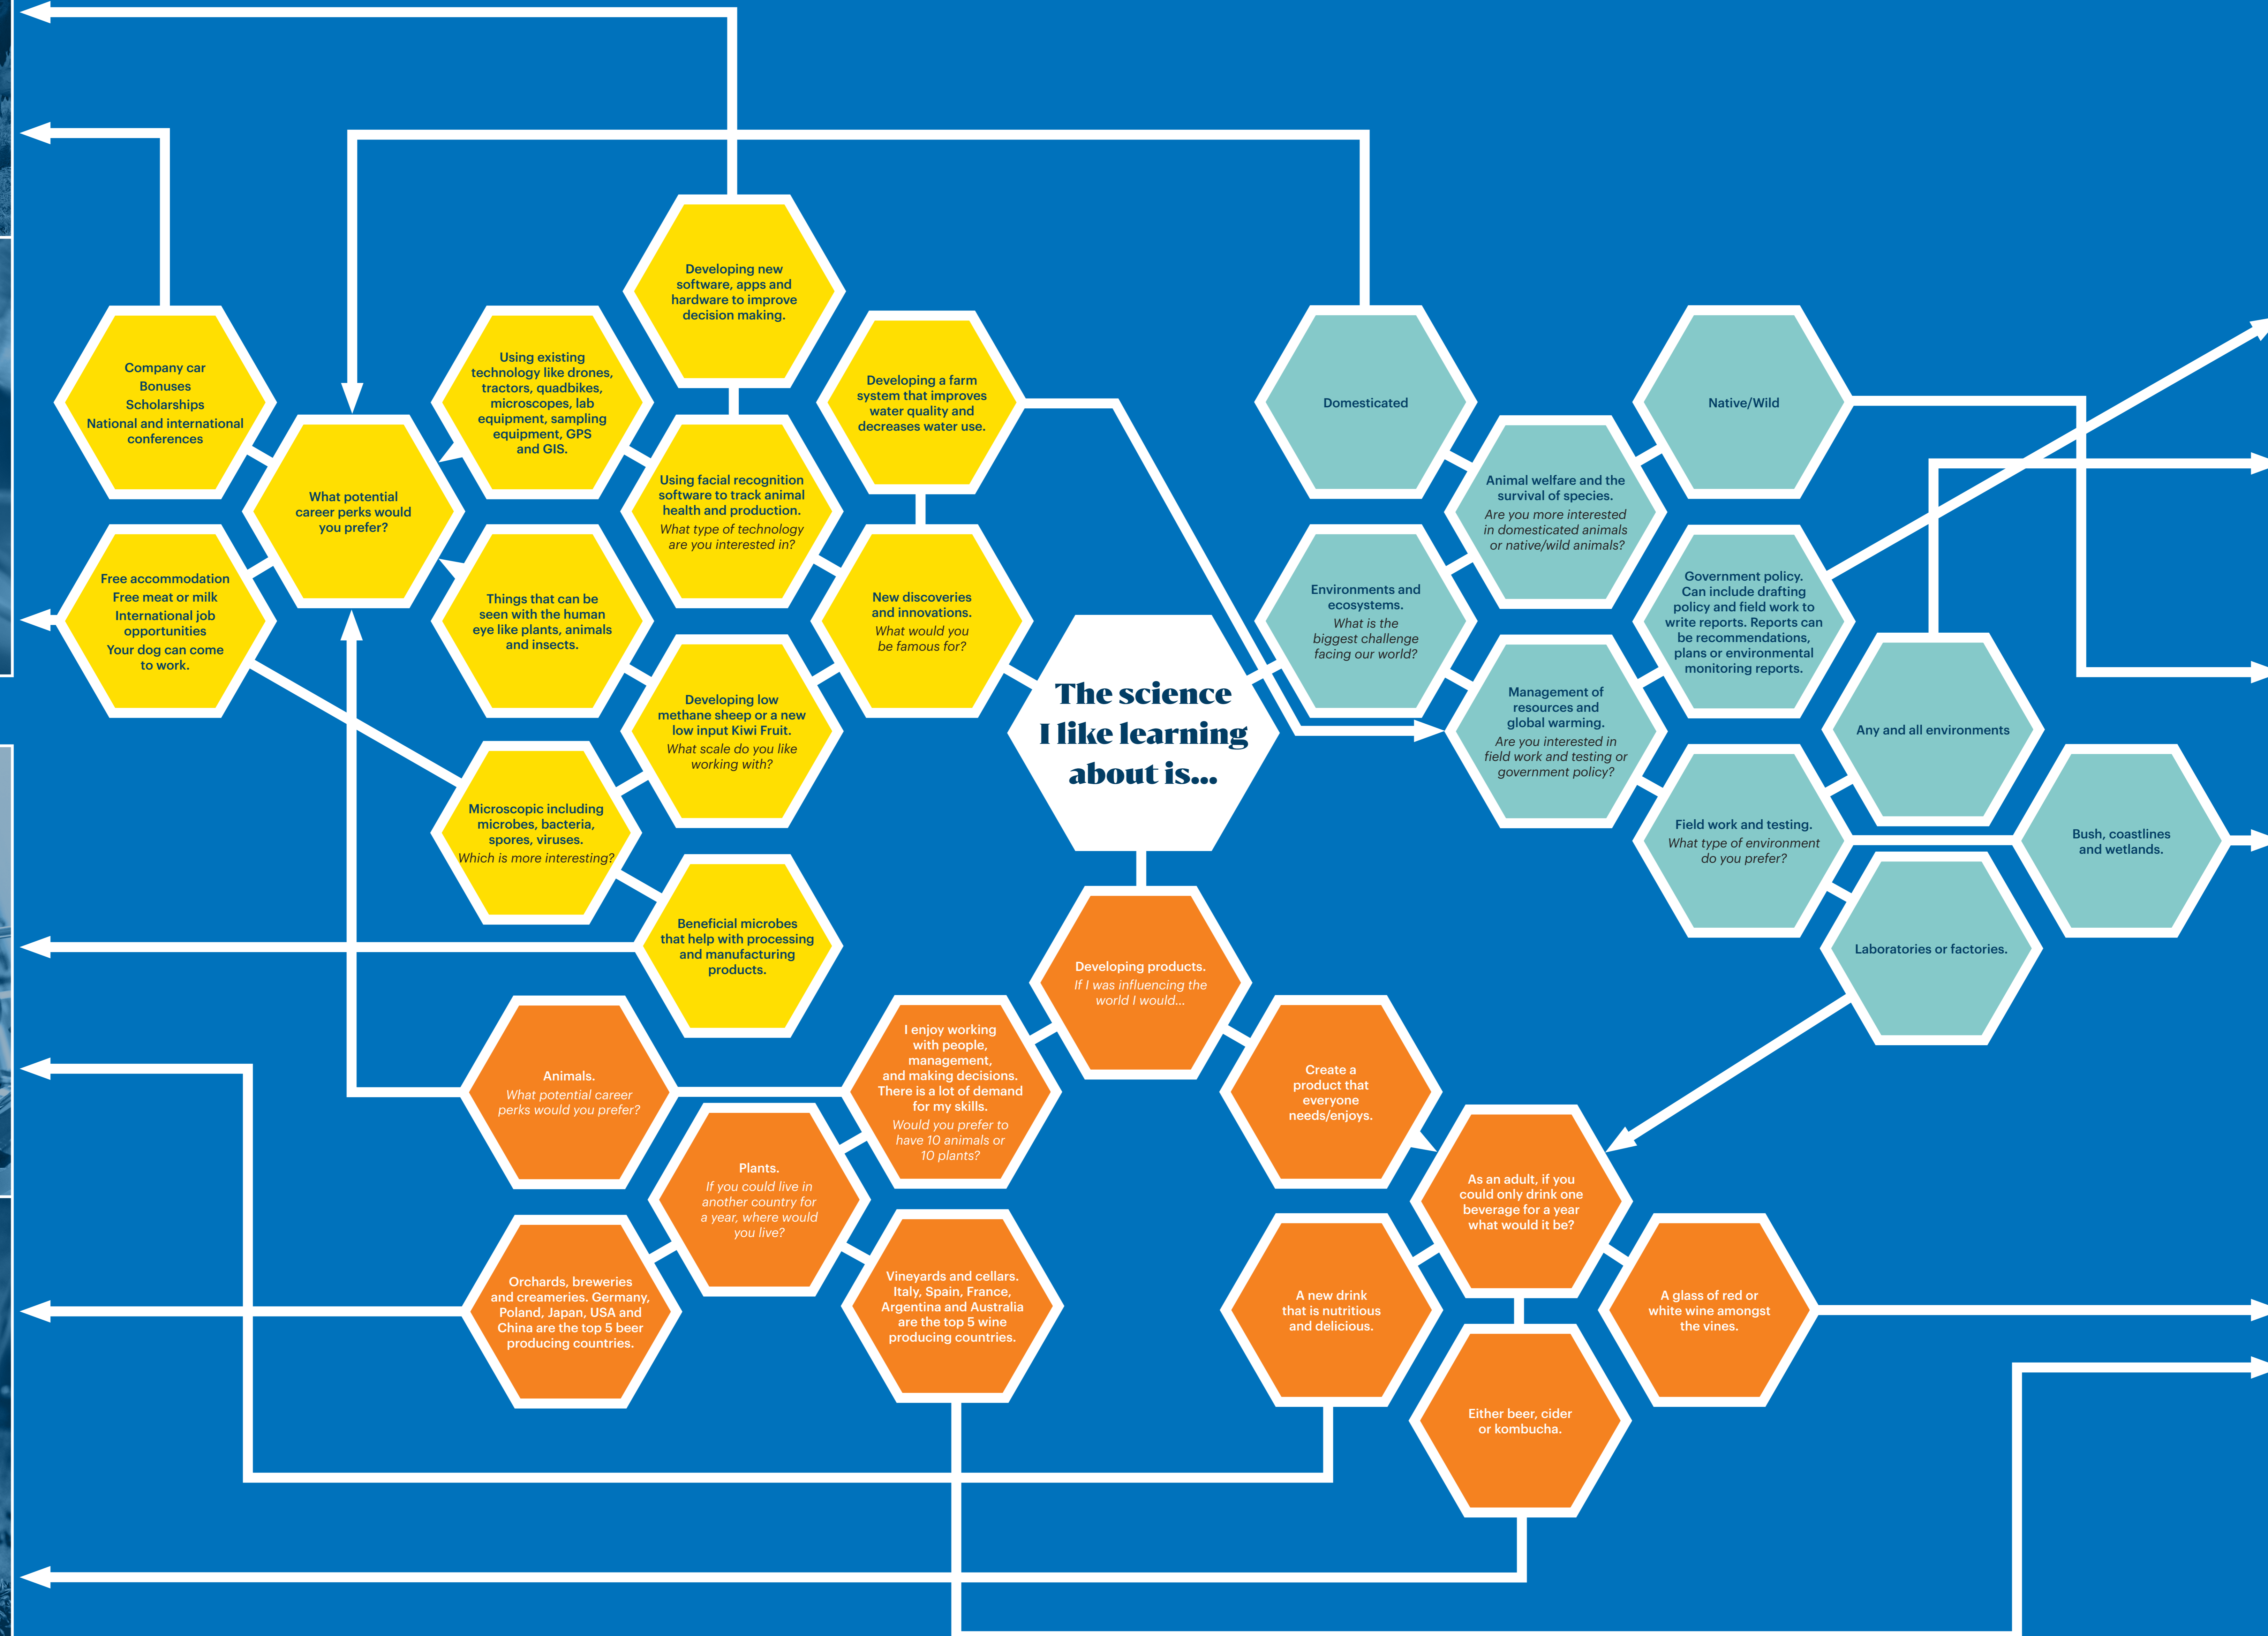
The science I like learning about is...

Developing new software, apps and hardware to improve decision making.

Company car
Bonuses
Scholarships
National and international conferences

Using existing technology like drones, tractors, quadbikes, microscopes, lab equipment, sampling equipment, GPS and GIS.

Developing a farm system that improves water quality and decreases water use.

What potential career perks would you prefer?

Using facial recognition software to track animal health and production.
What type of technology are you interested in?

Free accommodation
Free meat or milk
International job opportunities
Your dog can come to work.

Things that can be seen with the human eye like plants, animals and insects.

New discoveries and innovations.
What would you be famous for?

Developing low methane sheep or a new low input Kiwi Fruit.
What scale do you like working with?

Microscopic including microbes, bacteria, spores, viruses.
Which is more interesting?

Beneficial microbes that help with processing and manufacturing products.

Domesticated

Native/Wild

Animal welfare and the survival of species.
Are you more interested in domesticated animals or native/wild animals?

Environments and ecosystems.
What is the biggest challenge facing our world?

Government policy. Can include drafting policy and field work to write reports. Reports can be recommendations, plans or environmental monitoring reports.

Management of resources and global warming.
Are you interested in field work and testing or government policy?

Any and all environments

Field work and testing.
What type of environment do you prefer?

Bush, coastlines and wetlands.

Laboratories or factories.

Developing products.
If I was influencing the world I would...

I enjoy working with people, management, and making decisions. There is a lot of demand for my skills.
Would you prefer to have 10 animals or 10 plants?

Animals.
What potential career perks would you prefer?

Create a product that everyone needs/enjoys.

Plants.
If you could live in another country for a year, where would you live?

As an adult, if you could only drink one beverage for a year what would it be?

Orchards, breweries and creameries. Germany, Poland, Japan, USA and China are the top 5 beer producing countries.

Vineyards and cellars. Italy, Spain, France, Argentina and Australia are the top 5 wine producing countries.

A new drink that is nutritious and delicious.

A glass of red or white wine amongst the vines.

Either beer, cider or kombucha.